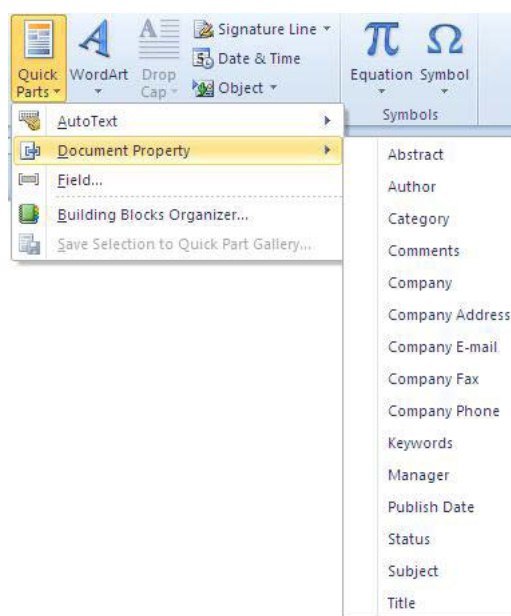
Quick Parts
WordArt
Drop Cap
Signature Line
Date & Time
Object
Equation
Symbol
Symbols

AutoText
Document Property
Field...
Building Blocks Organizer...
Save Selection to Quick Part Gallery...

Abstract
Author
Category
Comments
Company
Company Address
Company E-mail
Company Fax
Company Phone
Keywords
Manager
Publish Date
Status
Subject
Title